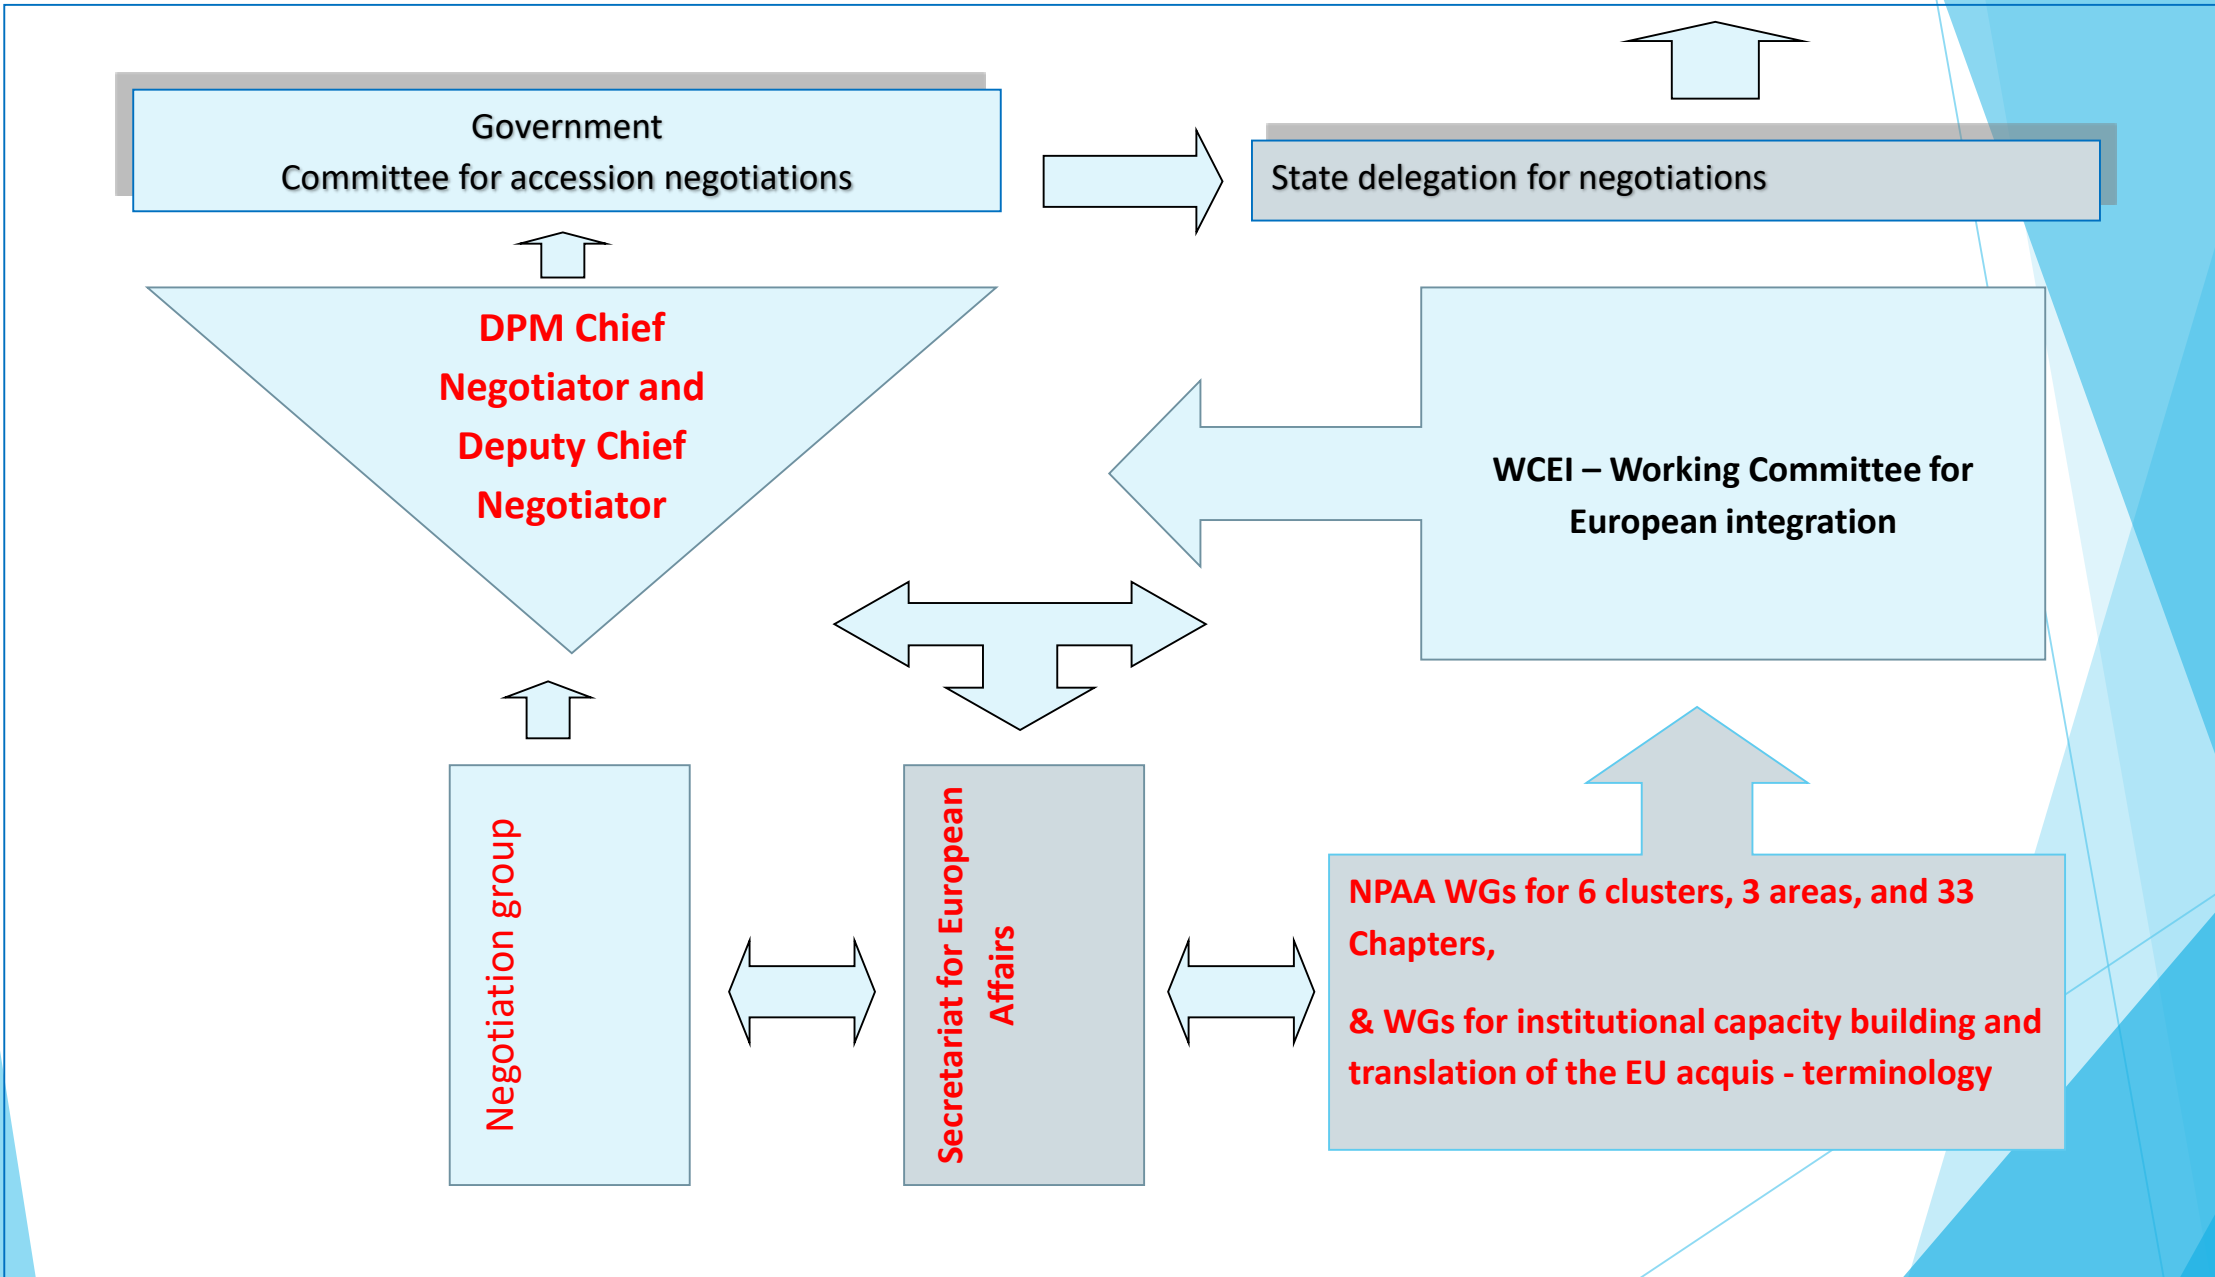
Government
Committee for accession negotiations

State delegation for negotiations

DPM Chief Negotiator and Deputy Chief Negotiator

WCEI – Working Committee for European integration

Negotiation group

Secretariat for European Affairs

NPAA WGs for 6 clusters, 3 areas, and 33 Chapters,

& WGs for institutional capacity building and translation of the EU acquis - terminology